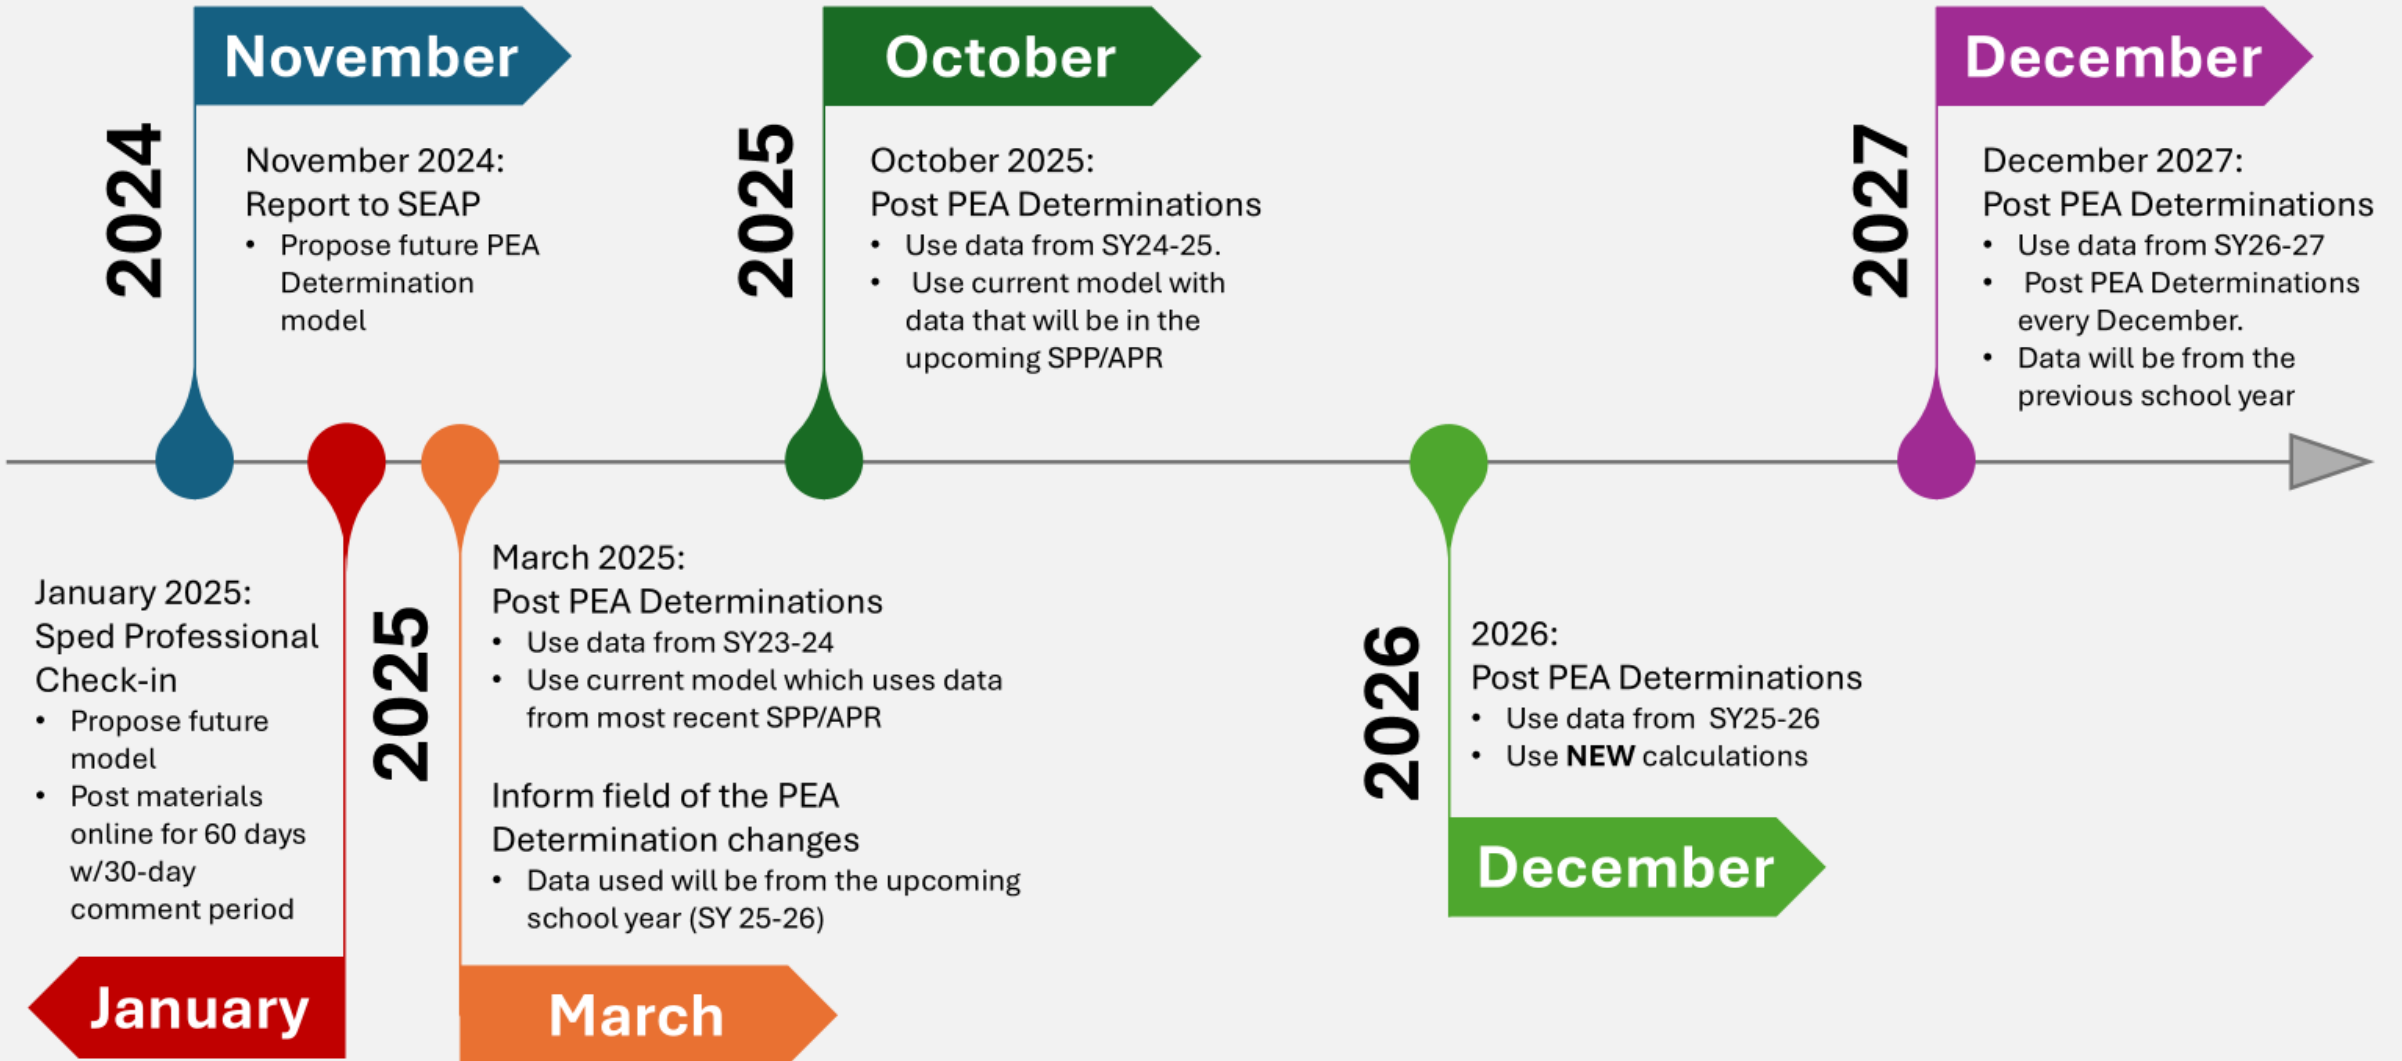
2024

November

November 2024:
Report to SEAP
• Propose future PEA Determination model

2025

October

October 2025:
Post PEA Determinations
• Use data from SY24-25.
• Use current model with data that will be in the upcoming SPP/APR

2027

December

December 2027:
Post PEA Determinations
• Use data from SY26-27
• Post PEA Determinations every December.
• Data will be from the previous school year

January 2025:
Sped Professional Check-in
• Propose future model
• Post materials online for 60 days w/30-day comment period

January

2025

March 2025:
Post PEA Determinations
• Use data from SY23-24
• Use current model which uses data from most recent SPP/APR

Inform field of the PEA Determination changes
• Data used will be from the upcoming school year (SY 25-26)

March

2026

2026:
Post PEA Determinations
• Use data from SY25-26
• Use **NEW** calculations

December